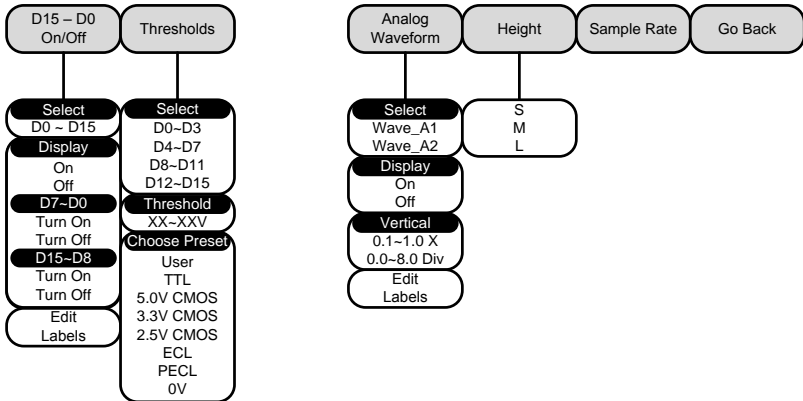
D15 – D0
On/Off

Select
D0 ~ D15

Display
On
Off

D7~D0
Turn On
Turn Off

D15~D8
Turn On
Turn Off

Edit
Labels

Thresholds

Select
D0~D3
D4~D7
D8~D11
D12~D15

Threshold
XX~XXV

Choose Preset
User
TTL
5.0V CMOS
3.3V CMOS
2.5V CMOS
ECL
PECL
0V

Analog
Waveform

Select
Wave_A1
Wave_A2

Display
On
Off

Vertical
0.1~1.0 X
0.0~8.0 Div

Edit
Labels

Height

S
M
L

Sample Rate

Go Back